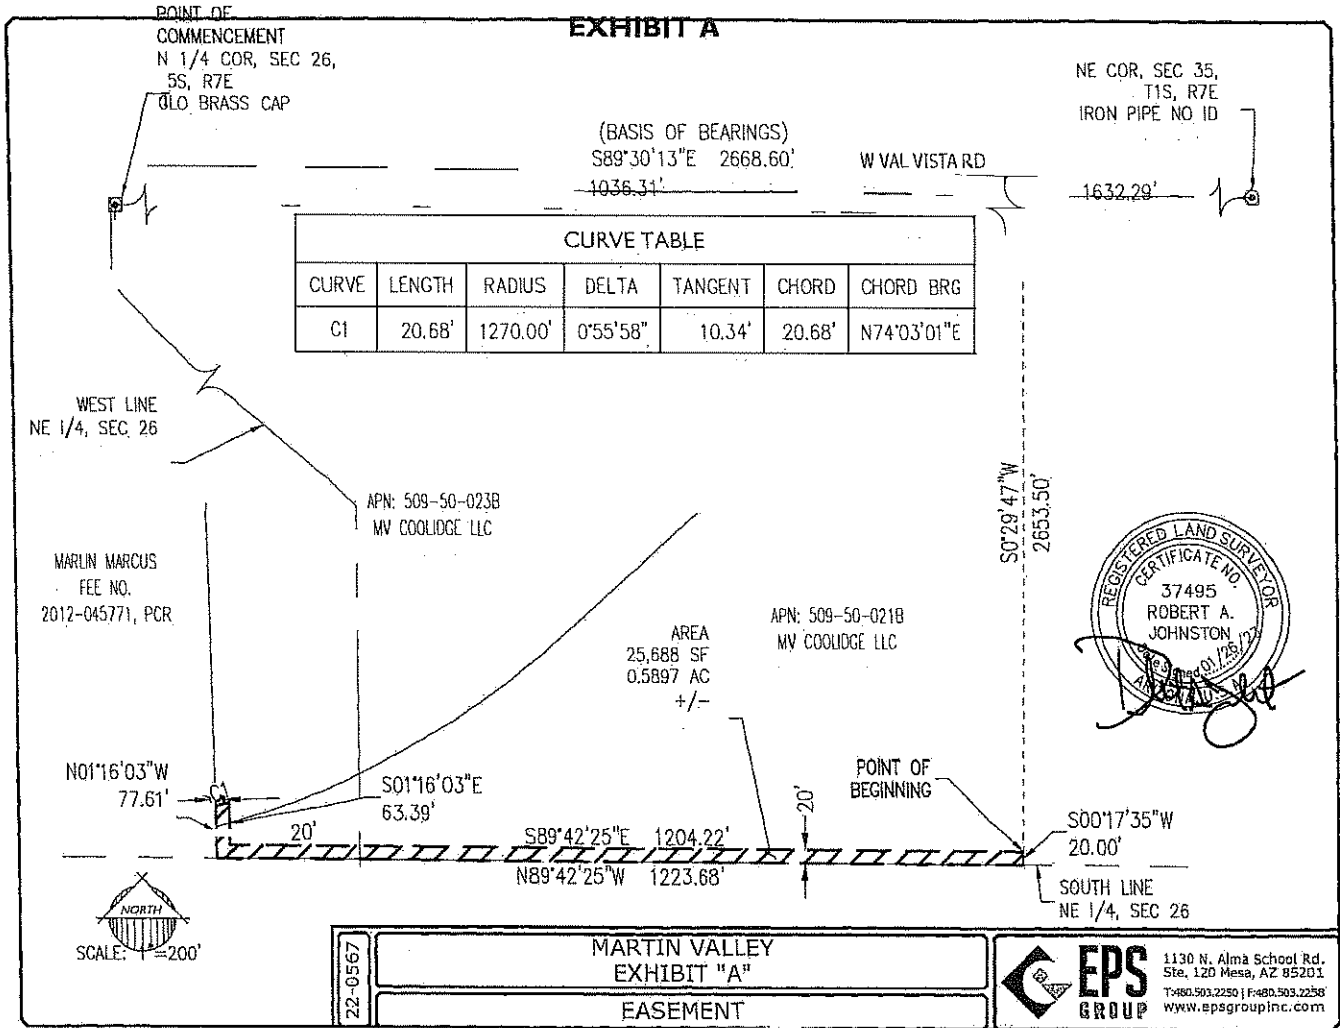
EXHIBIT A

POINT OF COMMENCEMENT
N 1/4 COR, SEC 26, 5S, R7E
OLD BRASS CAP

NE COR, SEC 35, T1S, R7E
IRON PIPE NO ID

(BASIS OF BEARINGS)
S89°30'13"E 2668.60'
1036.31'
W VAL VISTA RD
1632.29'

| CURVE TABLE | | | | | | |
|---|---|---|---|---|---|---|
| CURVE | LENGTH | RADIUS | DELTA | TANGENT | CHORD | CHORD BRG |
| C1 | 20.68' | 1270.00' | 0°55'58" | 10.34' | 20.68' | N74°03'01"E |

WEST LINE
NE 1/4, SEC 26

APN: 509-50-023B
MV COOLIDGE LLC

MARLIN MARCUS
FEE NO.
2012-045771, PCR

S0°29'47"W
2653.50'

APN: 509-50-021B
MV COOLIDGE LLC

AREA
25,688 SF
0.5897 AC
+/-

REGISTERED LAND SURVEYOR
CERTIFICATE NO.
37495
ROBERT A.
JOHNSTON
Date Signed 01/26/22
ARIZONA U.S.A.

N01°16'03"W
77.61'
C1
S01°16'03"E
63.39'
20'
20'
POINT OF BEGINNING
S00°17'35"W
20.00'
S89°42'25"E 1204.22'
N89°42'25"W 1223.68'
SOUTH LINE
NE 1/4, SEC 26

NORTH
SCALE: 1"=200'

22-0567
MARTIN VALLEY
EXHIBIT "A"
EASEMENT

EPS GROUP
1130 N. Alma School Rd. Ste. 120 Mesa, AZ 85201
T:480.503.2250 | F:480.503.2258
www.epsgroupinc.com